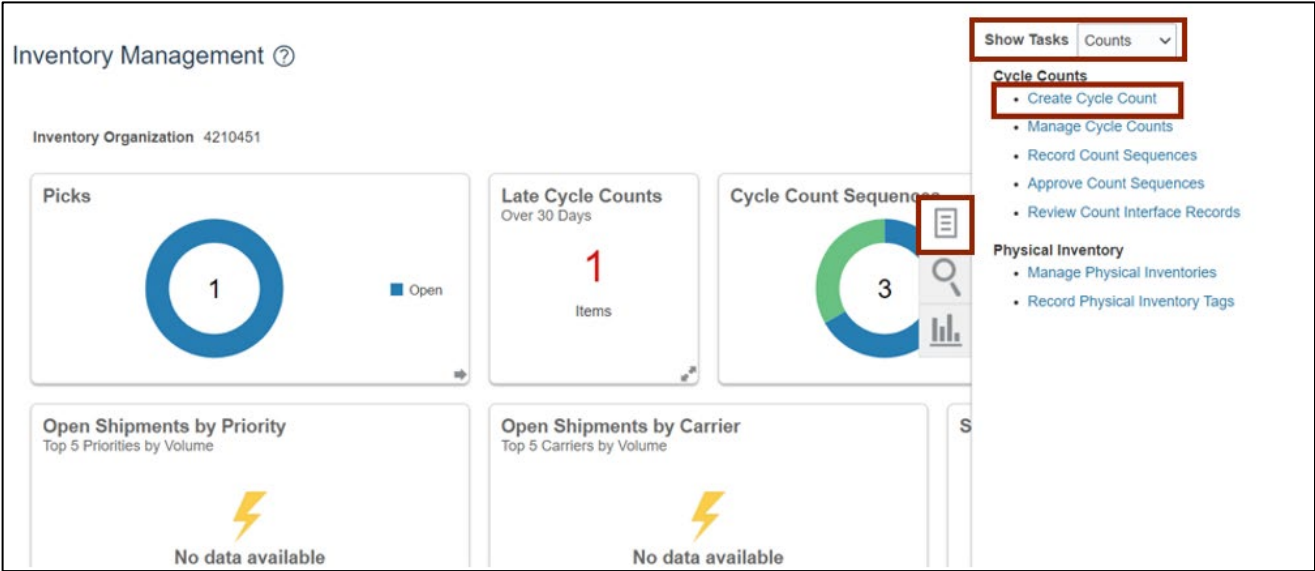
Inventory Management ⓘ

Inventory Organization 4210451

Picks

1

Open

Late Cycle Counts
Over 30 Days

1

Items

Cycle Count Sequences

3

Open Shipments by Priority
Top 5 Priorities by Volume

No data available

Open Shipments by Carrier
Top 5 Carriers by Volume

No data available

S

Show Tasks Counts

Cycle Counts
• Create Cycle Count
• Manage Cycle Counts
• Record Count Sequences
• Approve Count Sequences
• Review Count Interface Records

Physical Inventory
• Manage Physical Inventories
• Record Physical Inventory Tags